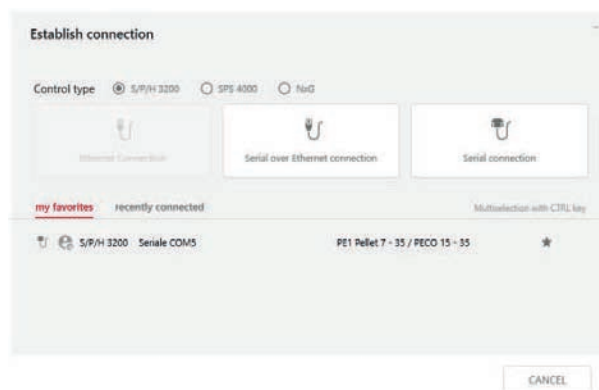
Establish connection

Control type S/P/H 3200 SPS 4000 NxG

Ethernet Connection

Serial over Ethernet connection

Serial connection

my favorites recently connected

Multiselection with CTRL key

S/P/H 3200 Seriale COM5

PE1 Pellet 7 - 35 / PECO 15 - 35

CANCEL